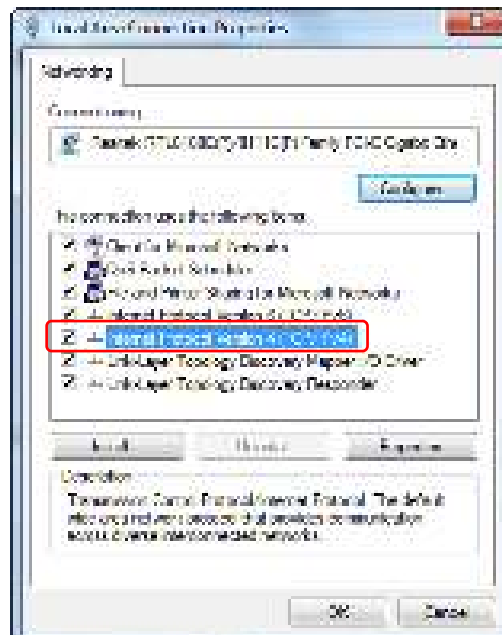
Local Area Connection Properties

Networking

Connect using:

Realtek RTL8168C(P)/8111C(P) Family PCI-E Gigabit Ethernet

Configure...

This connection uses the following items:

Client for Microsoft Networks

QoS Packet Scheduler

File and Printer Sharing for Microsoft Networks

Internet Protocol Version 6 (TCP/IPv6)

Internet Protocol Version 4 (TCP/IPv4)

Link-Layer Topology Discovery Mapper I/O Driver

Link-Layer Topology Discovery Responder

Install...

Uninstall

Properties

Description

Transmission Control Protocol/Internet Protocol. The default wide area network protocol that provides communication across diverse interconnected networks.

OK

Cancel